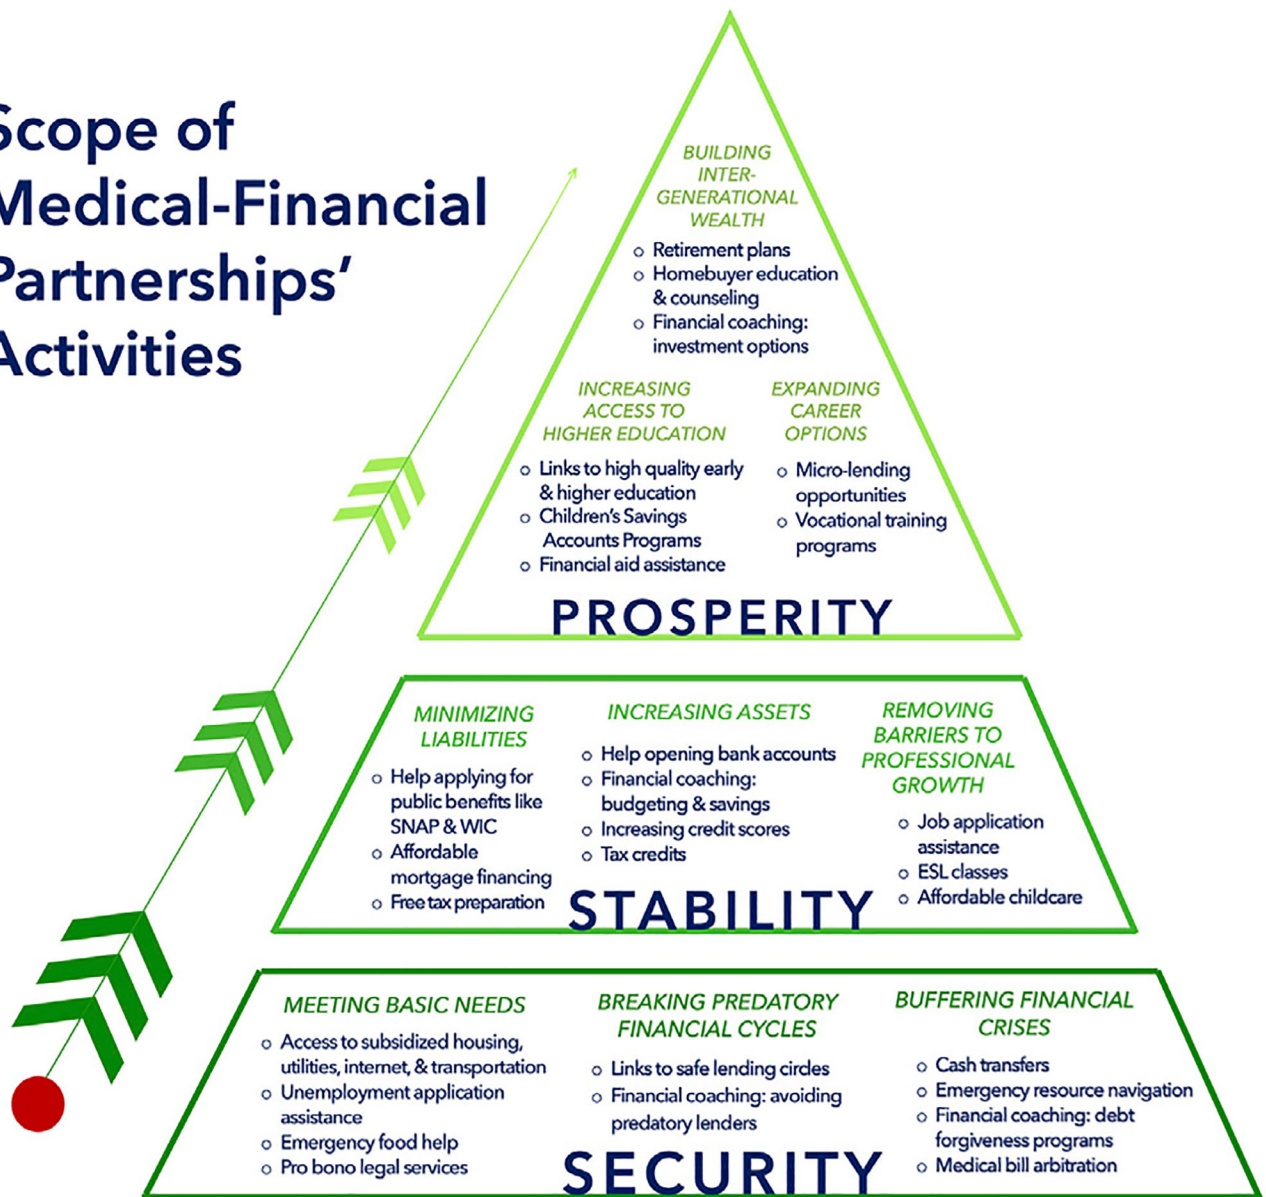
Scope of Medical-Financial Partnerships' Activities

BUILDING INTER-GENERATIONAL WEALTH
o Retirement plans
o Homebuyer education & counseling
o Financial coaching: investment options

INCREASING ACCESS TO HIGHER EDUCATION
o Links to high quality early & higher education
o Children's Savings Accounts Programs
o Financial aid assistance

EXPANDING CAREER OPTIONS
o Micro-lending opportunities
o Vocational training programs

PROSPERITY

MINIMIZING LIABILITIES
o Help applying for public benefits like SNAP & WIC
o Affordable mortgage financing
o Free tax preparation

INCREASING ASSETS
o Help opening bank accounts
o Financial coaching: budgeting & savings
o Increasing credit scores
o Tax credits

REMOVING BARRIERS TO PROFESSIONAL GROWTH
o Job application assistance
o ESL classes
o Affordable childcare

STABILITY

MEETING BASIC NEEDS
o Access to subsidized housing, utilities, internet, & transportation
o Unemployment application assistance
o Emergency food help
o Pro bono legal services

BREAKING PREDATORY FINANCIAL CYCLES
o Links to safe lending circles
o Financial coaching: avoiding predatory lenders

BUFFERING FINANCIAL CRISES
o Cash transfers
o Emergency resource navigation
o Financial coaching: debt forgiveness programs
o Medical bill arbitration

SECURITY